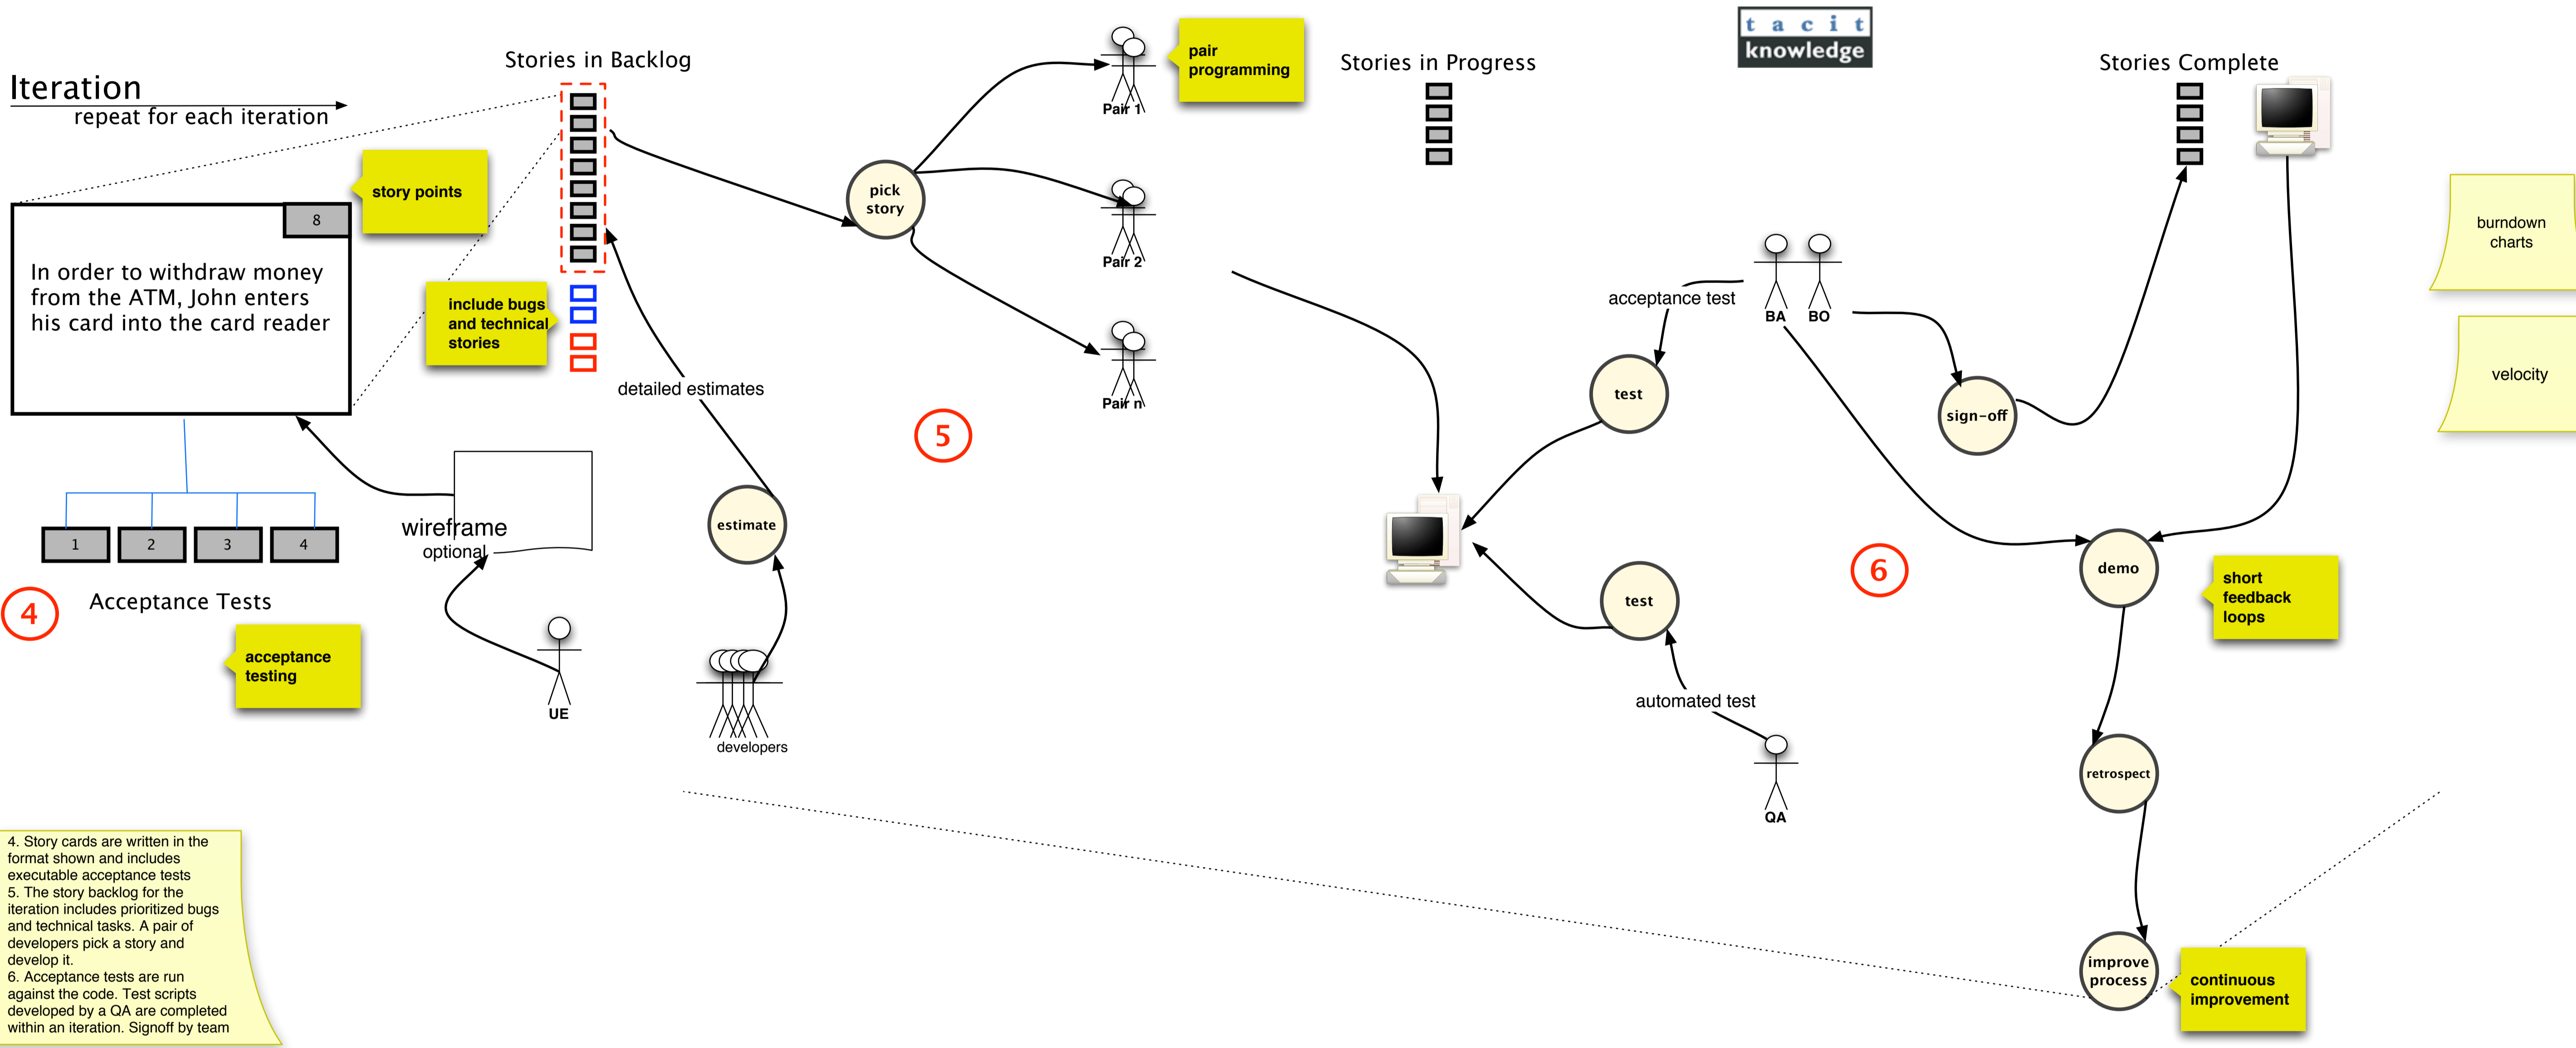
Iteration
repeat for each iteration

Stories in Backlog

story points

8

In order to withdraw money from the ATM, John enters his card into the card reader

include bugs and technical stories

1 2 3 4

Acceptance Tests

4

acceptance testing

wireframe
optional

UE

detailed estimates

estimate

developers

pick story

Pair 1

pair programming

Pair 2

Pair n

5

Stories in Progress

tacit knowledge

Stories Complete

burndown charts

velocity

acceptance test

BA BO

test

sign-off

test

automated test

QA

6

demo

short feedback loops

retrospect

improve process

continuous improvement

4. Story cards are written in the format shown and includes executable acceptance tests
5. The story backlog for the iteration includes prioritized bugs and technical tasks. A pair of developers pick a story and develop it.
6. Acceptance tests are run against the code. Test scripts developed by a QA are completed within an iteration. Signoff by team